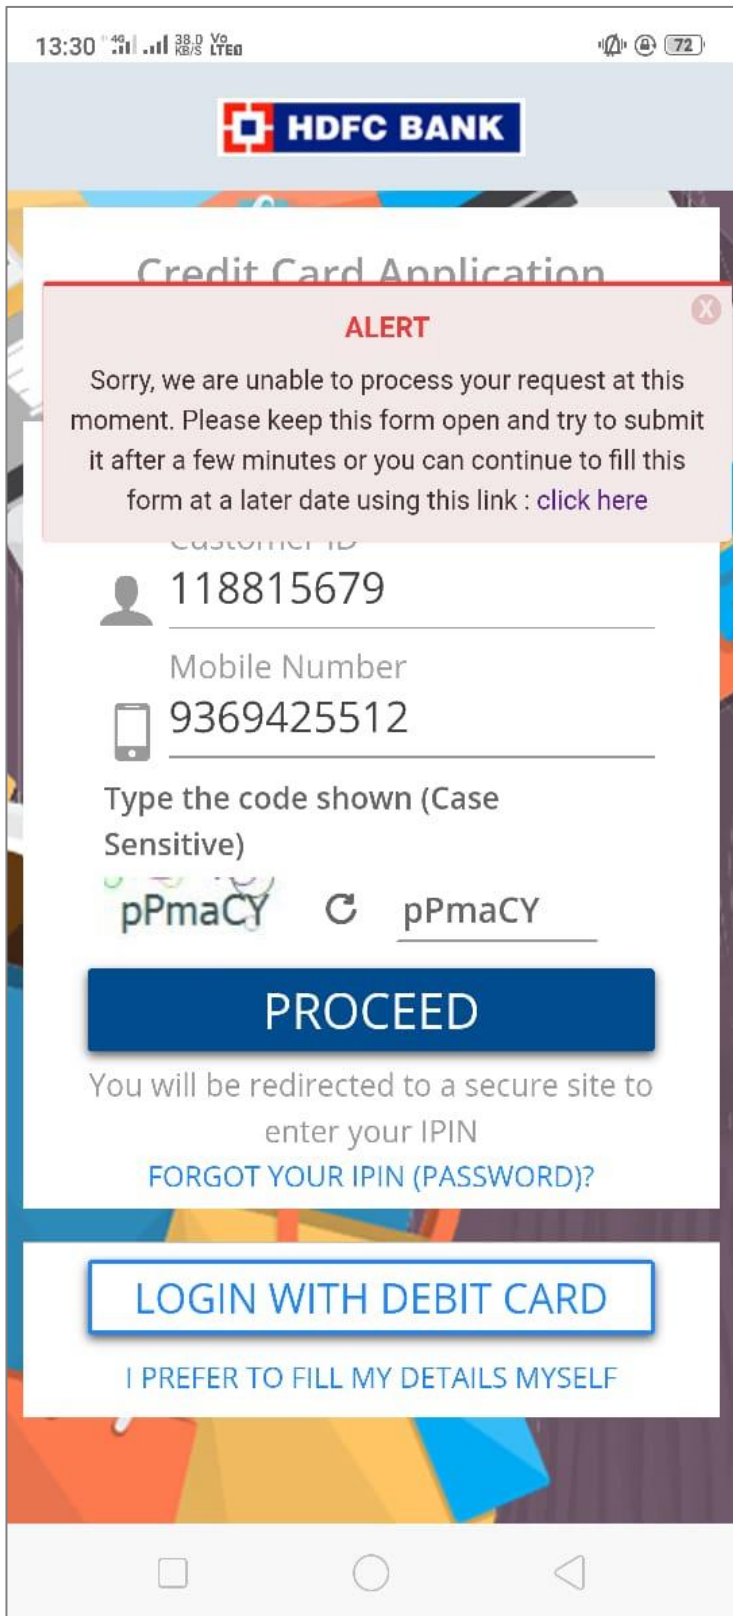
13:30 4G 38.0 KB/S Vo LTE 72

HDFC BANK

Credit Card Application

ALERT

Sorry, we are unable to process your request at this moment. Please keep this form open and try to submit it after a few minutes or you can continue to fill this form at a later date using this link : click here

Customer ID
118815679

Mobile Number
9369425512

Type the code shown (Case Sensitive)

pPmaCY

pPmaCY

PROCEED

You will be redirected to a secure site to enter your IPIN

FORGOT YOUR IPIN (PASSWORD)?

LOGIN WITH DEBIT CARD

I PREFER TO FILL MY DETAILS MYSELF